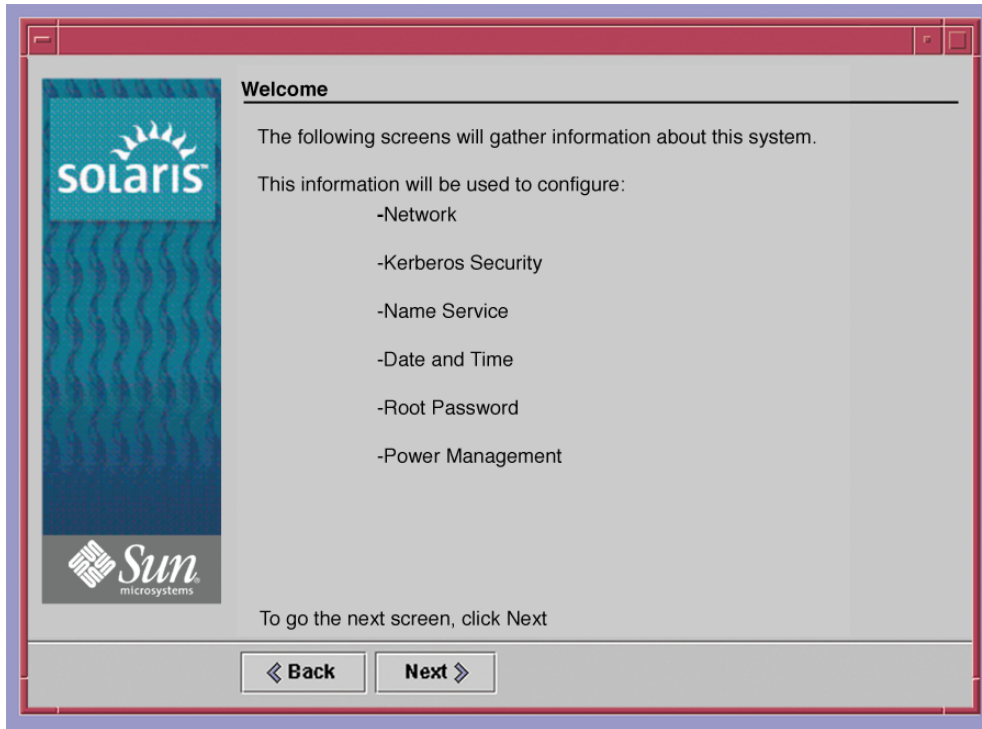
solaris

Sun microsystems

Welcome

The following screens will gather information about this system.

This information will be used to configure:

-Network

-Kerberos Security

-Name Service

-Date and Time

-Root Password

-Power Management

To go the next screen, click Next

Back

Next